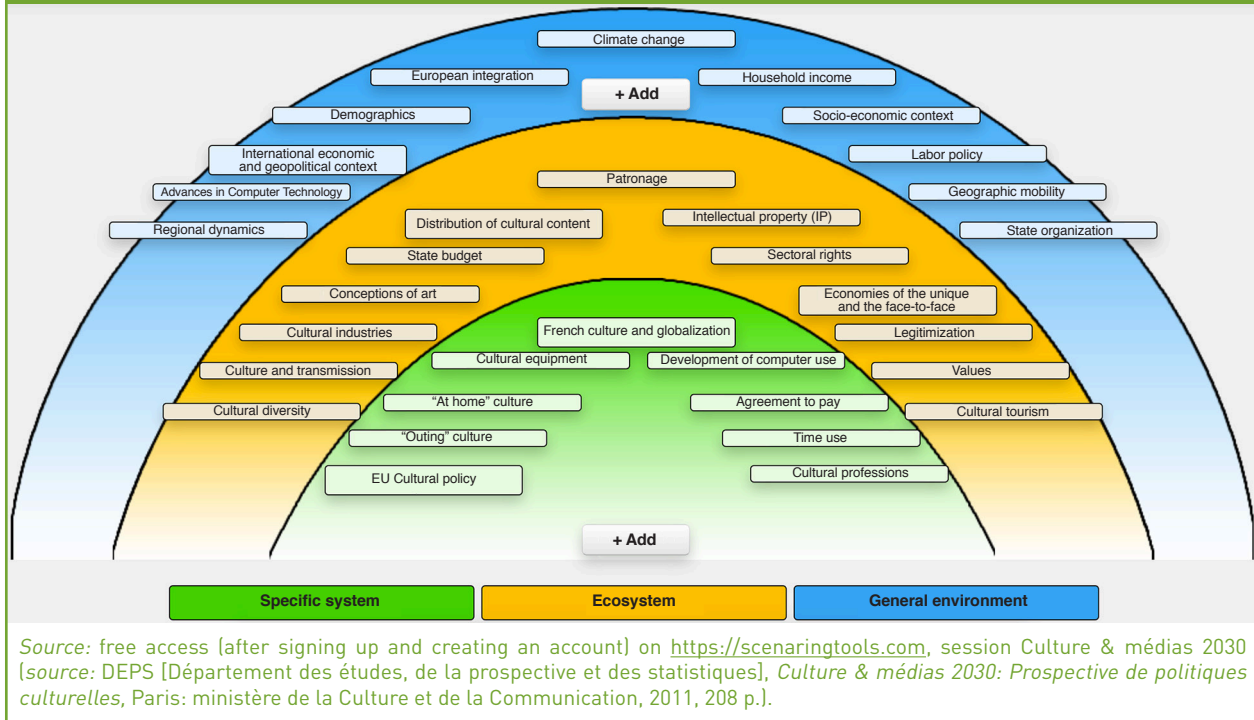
Climate change

European integration

+ Add

Household income

Demographics

Socio-economic context

International economic and geopolitical context

Labor policy

Advances in Computer Technology

Geographic mobility

Regional dynamics

State organization

Patronage

Distribution of cultural content

Intellectual property (IP)

State budget

Sectoral rights

Conceptions of art

Economies of the unique and the face-to-face

Cultural industries

Legitimization

French culture and globalization

Cultural equipment

Development of computer use

Culture and transmission

Values

Cultural diversity

"At home" culture

Agreement to pay

Cultural tourism

"Outing" culture

Time use

EU Cultural policy

Cultural professions

+ Add

Specific system

Ecosystem

General environment

*Source:* free access (after signing up and creating an account) on https://scenaringtools.com, session Culture & médias 2030 (*source:* DEPS [Département des études, de la prospective et des statistiques], *Culture & médias 2030: Prospective de politiques culturelles*, Paris: ministère de la Culture et de la Communication, 2011, 208 p.).